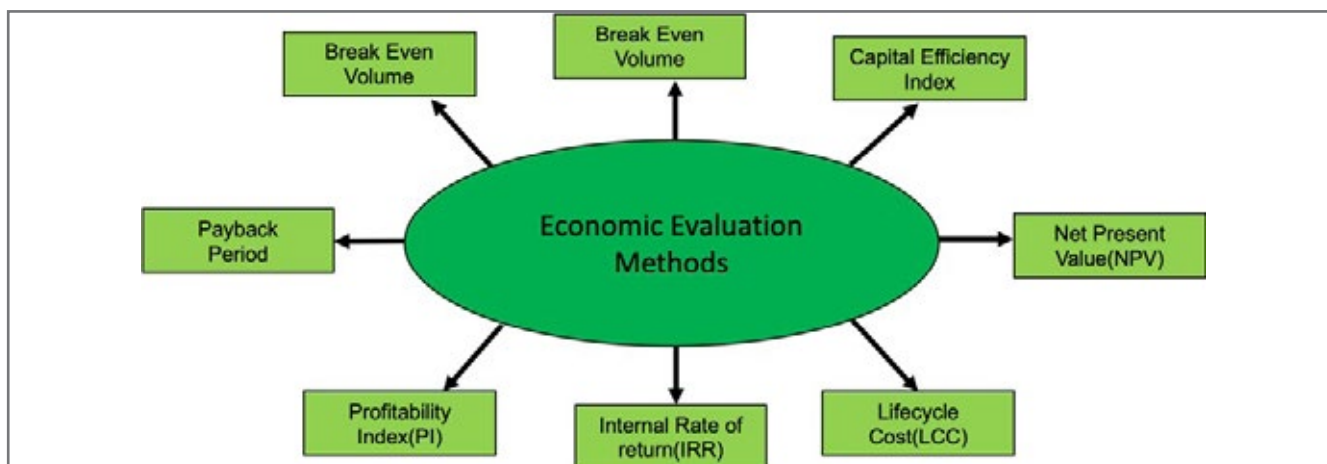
Economic Evaluation Methods

Break Even Volume

Break Even Volume

Capital Efficiency Index

Payback Period

Net Present Value(NPV)

Profitability Index(PI)

Internal Rate of return(IRR)

Lifecycle Cost(LCC)